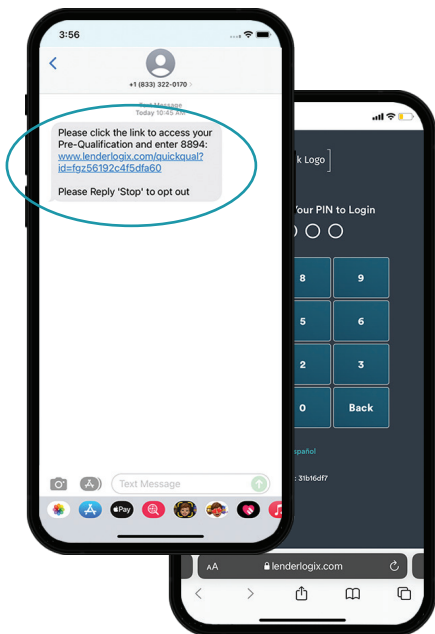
3:56

+1 (833) 322-0170 >

Text Message
Today 10:45 AM

Please click the link to access your Pre-Qualification and enter 8894: www.lenderlogix.com/quickqual?id=fgz56192c4f5dfa60

Please Reply 'Stop' to opt out

Text Message

k Logo

Your PIN to Login

8
9
5
6
2
3
0
Back

spañol

: 31b16df7

AA
lenderlogix.com